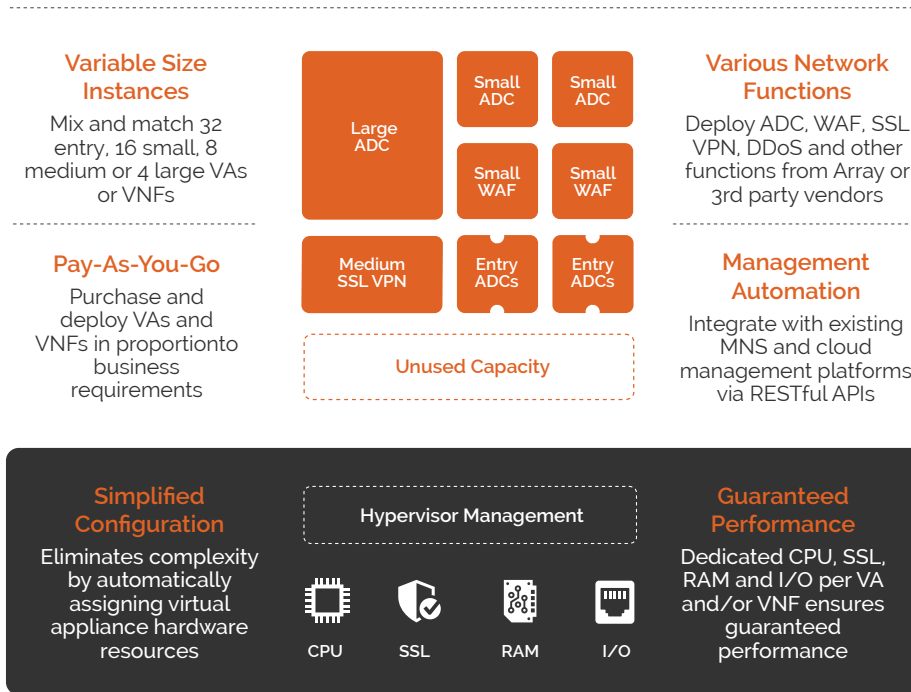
Variable Size Instances

Mix and match 32 entry, 16 small, 8 medium or 4 large VAs or VNFs

Large ADC

Small ADC

Small ADC

Small WAF

Small WAF

Various Network Functions

Deploy ADC, WAF, SSL VPN, DDoS and other functions from Array or 3rd party vendors

Pay-As-You-Go

Purchase and deploy VAs and VNFs in proportionto business requirements

Medium SSL VPN

Entry ADCs

Entry ADCs

Unused Capacity

Management Automation

Integrate with existing MNS and cloud management platforms via RESTful APIs

Simplified Configuration

Eliminates complexity by automatically assigning virtual appliance hardware resources

Hypervisor Management

CPU

SSL

RAM

I/O

Guaranteed Performance

Dedicated CPU, SSL, RAM and I/O per VA and/or VNF ensures guaranteed performance